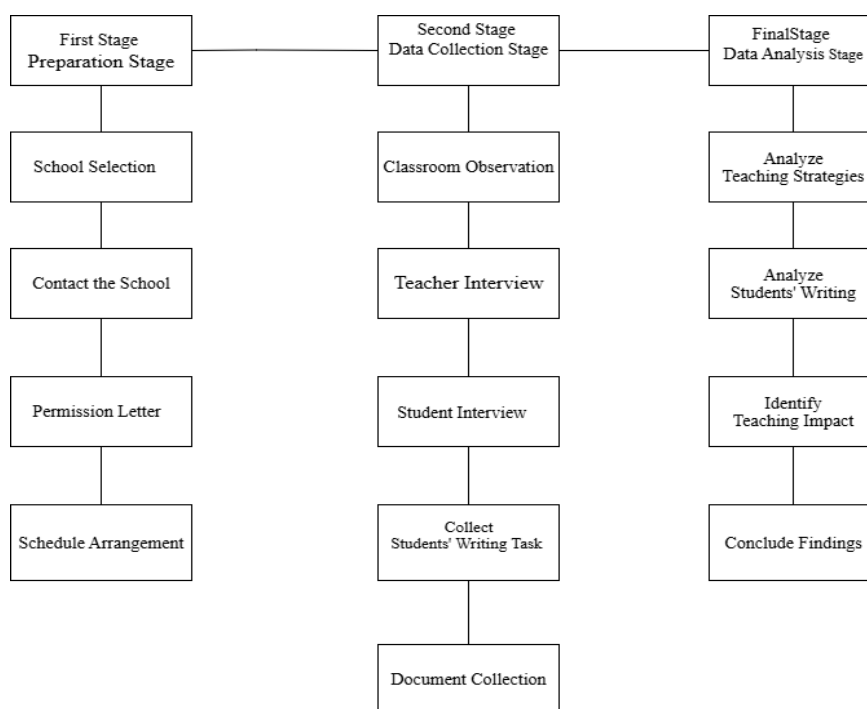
First Stage
Preparation Stage

School Selection

Contact the School

Permission Letter

Schedule Arrangement

Second Stage
Data Collection Stage

Classroom Observation

Teacher Interview

Student Interview

Collect
Students' Writing Task

Document Collection

FinalStage
Data Analysis Stage

Analyze
Teaching Strategies

Analyze
Students' Writing

Identify
Teaching Impact

Conclude Findings